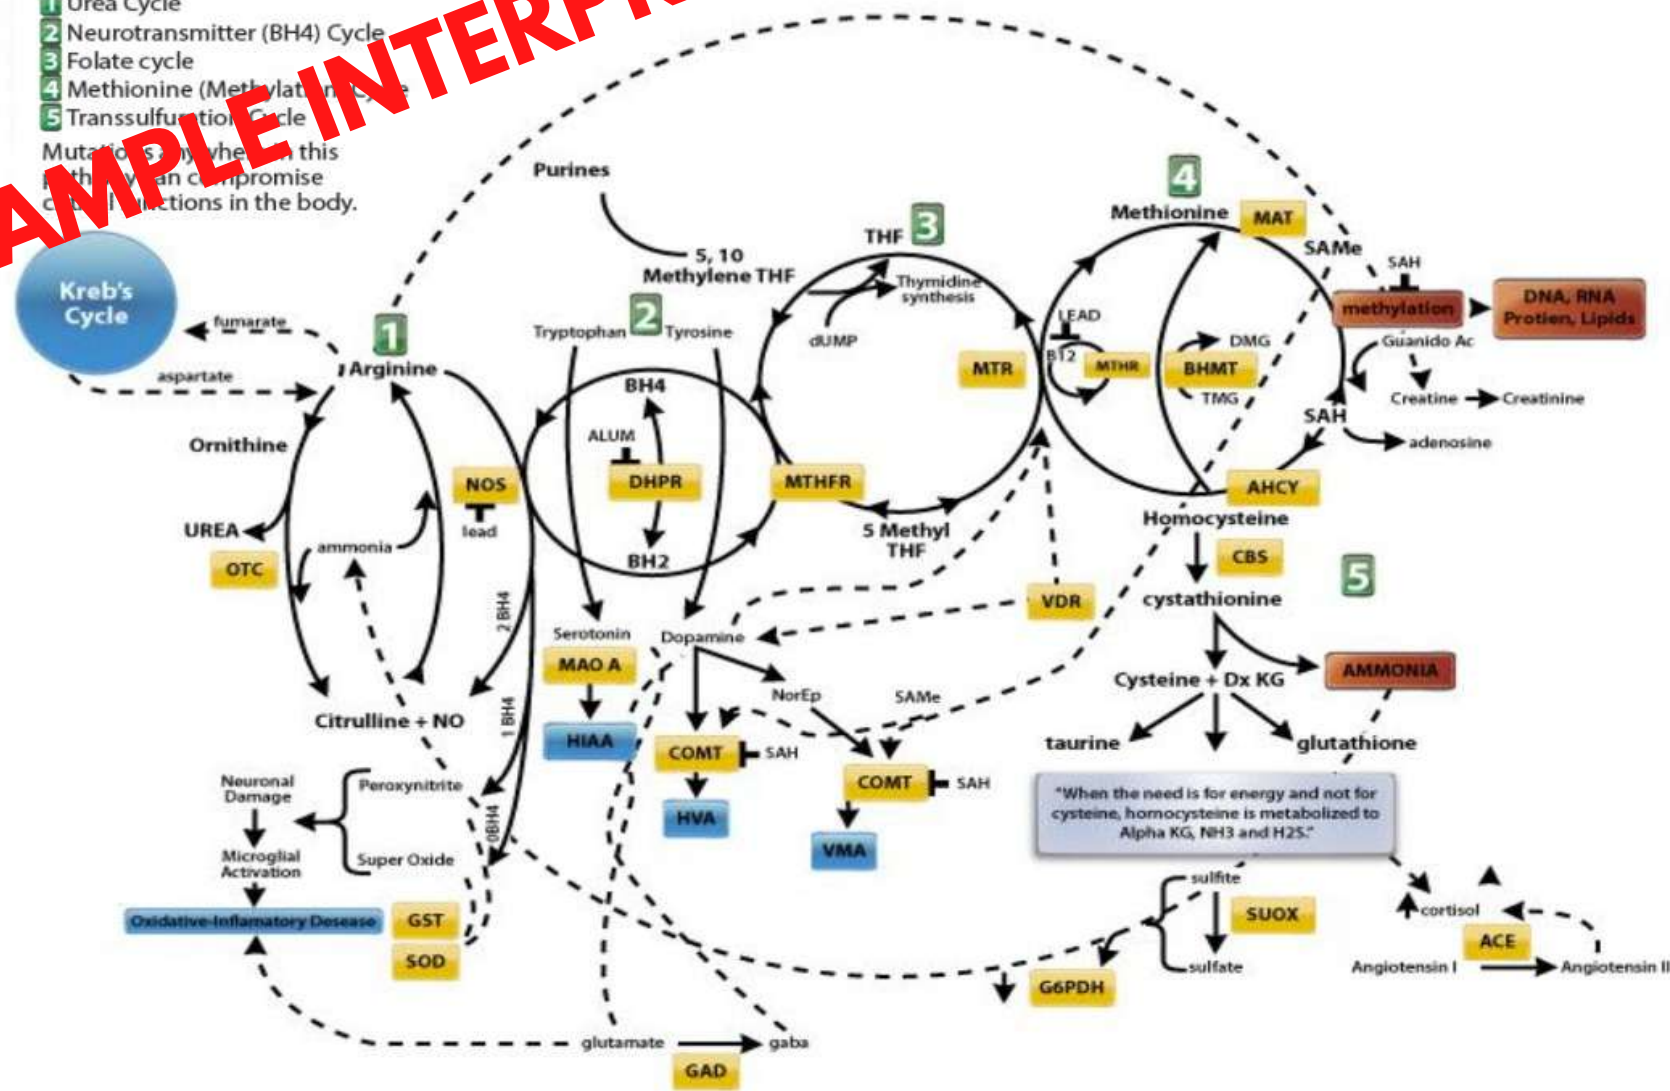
1 Urea Cycle
2 Neurotransmitter (BH4) Cycle
3 Folate cycle
4 Methionine (Meth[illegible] Cycle
5 Transsulfu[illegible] Cycle
Muta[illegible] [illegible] this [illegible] can compromise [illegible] functions in the body.

AMPLE INTERP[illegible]

Kreb's Cycle
fumarate
aspartate
1
Arginine
Ornithine
UREA
OTC
ammonia
NOS
lead
Citrulline + NO
Neuronal Damage
Microglial Activation
Peroxynitrite
Super Oxide
Oxidative-Inflamatory Desease
GST
SOD
2 BH4
1 BH4
0BH4
Purines
5, 10 Methylene THF
2
Tryptophan
Tyrosine
BH4
ALUM
DHPR
BH2
Serotonin
MAO A
HIAA
Dopamine
NorEp
COMT
SAH
HVA
COMT
SAH
VMA
SAMe
glutamate
GAD
gaba
THF 3
Thymidine synthesis
dUMP
MTHFR
5 Methyl THF
MTR
VDR
4
Methionine
MAT
SAMe
SAH
methylation
DNA, RNA Protien, Lipids
LEAD
B12
MTHR
BHMT
DMG
TMG
Guanido Ac
Creatine
Creatinine
SAH
adenosine
AHCY
Homocysteine
CBS
5
cystathionine
Cysteine + Dx KG
AMMONIA
taurine
glutathione
"When the need is for energy and not for cysteine, homocysteine is metabolized to Alpha KG, NH3 and H2S."
sulfite
SUOX
sulfate
G6PDH
cortisol
ACE
Angiotensin I
Angiotensin II